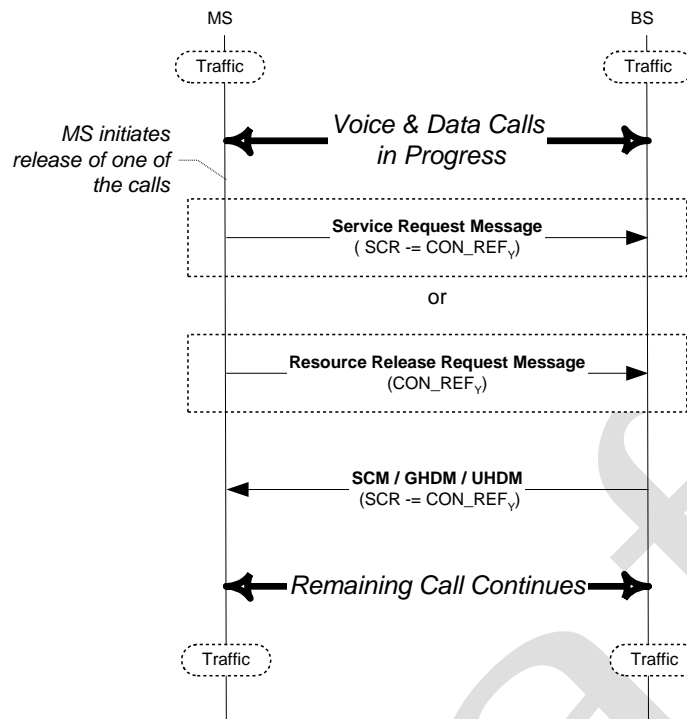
MS

BS

Traffic

Traffic

MS initiates release of one of the calls

Voice & Data Calls in Progress

Service Request Message
( SCR -= CON_REF$_{Y}$)

or

Resource Release Request Message
(CON_REF$_{Y}$)

SCM / GHDM / UHDM
(SCR -= CON_REF$_{Y}$)

Remaining Call Continues

Traffic

Traffic